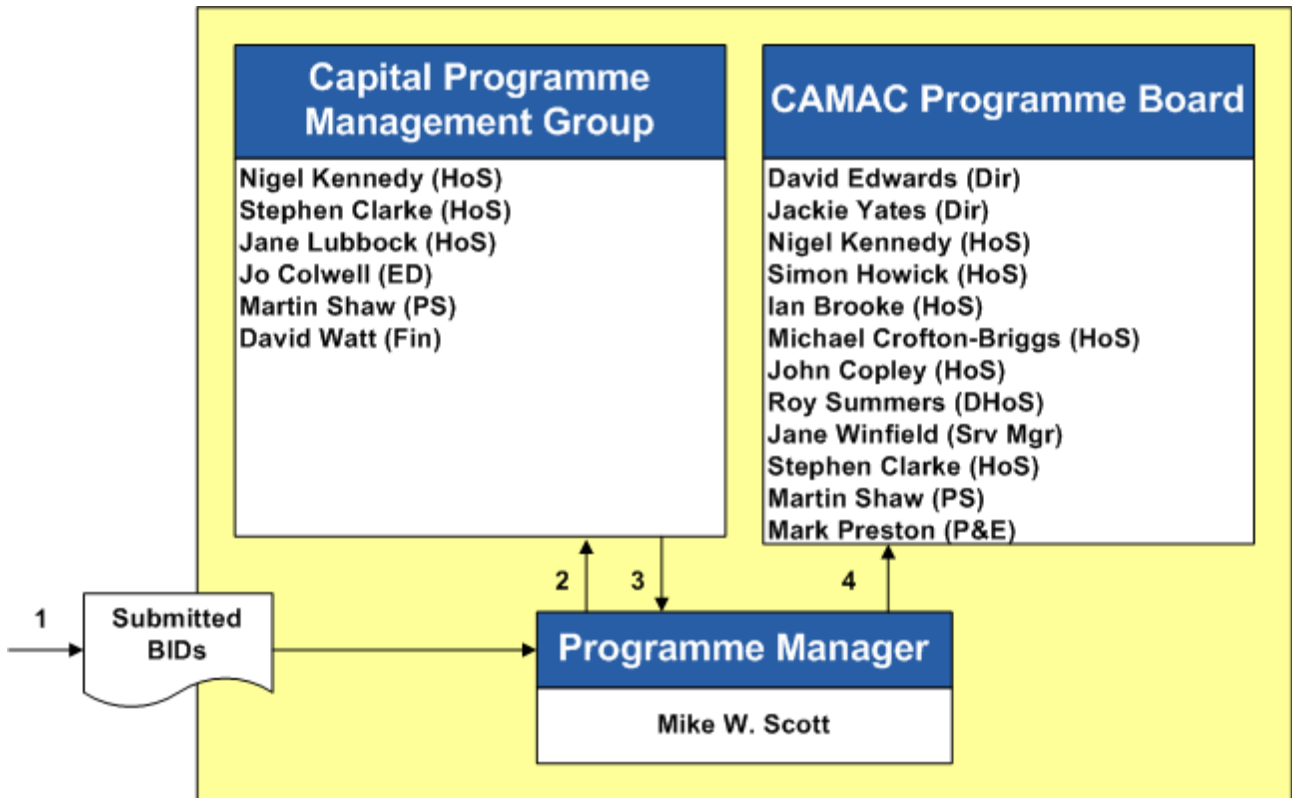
Capital Programme Management Group

Nigel Kennedy (HoS)
Stephen Clarke (HoS)
Jane Lubbock (HoS)
Jo Colwell (ED)
Martin Shaw (PS)
David Watt (Fin)

CAMAC Programme Board

David Edwards (Dir)
Jackie Yates (Dir)
Nigel Kennedy (HoS)
Simon Howick (HoS)
Ian Brooke (HoS)
Michael Crofton-Briggs (HoS)
John Copley (HoS)
Roy Summers (DHoS)
Jane Winfield (Srv Mgr)
Stephen Clarke (HoS)
Martin Shaw (PS)
Mark Preston (P&E)

1

Submitted BIDs

2

3

4

Programme Manager

Mike W. Scott